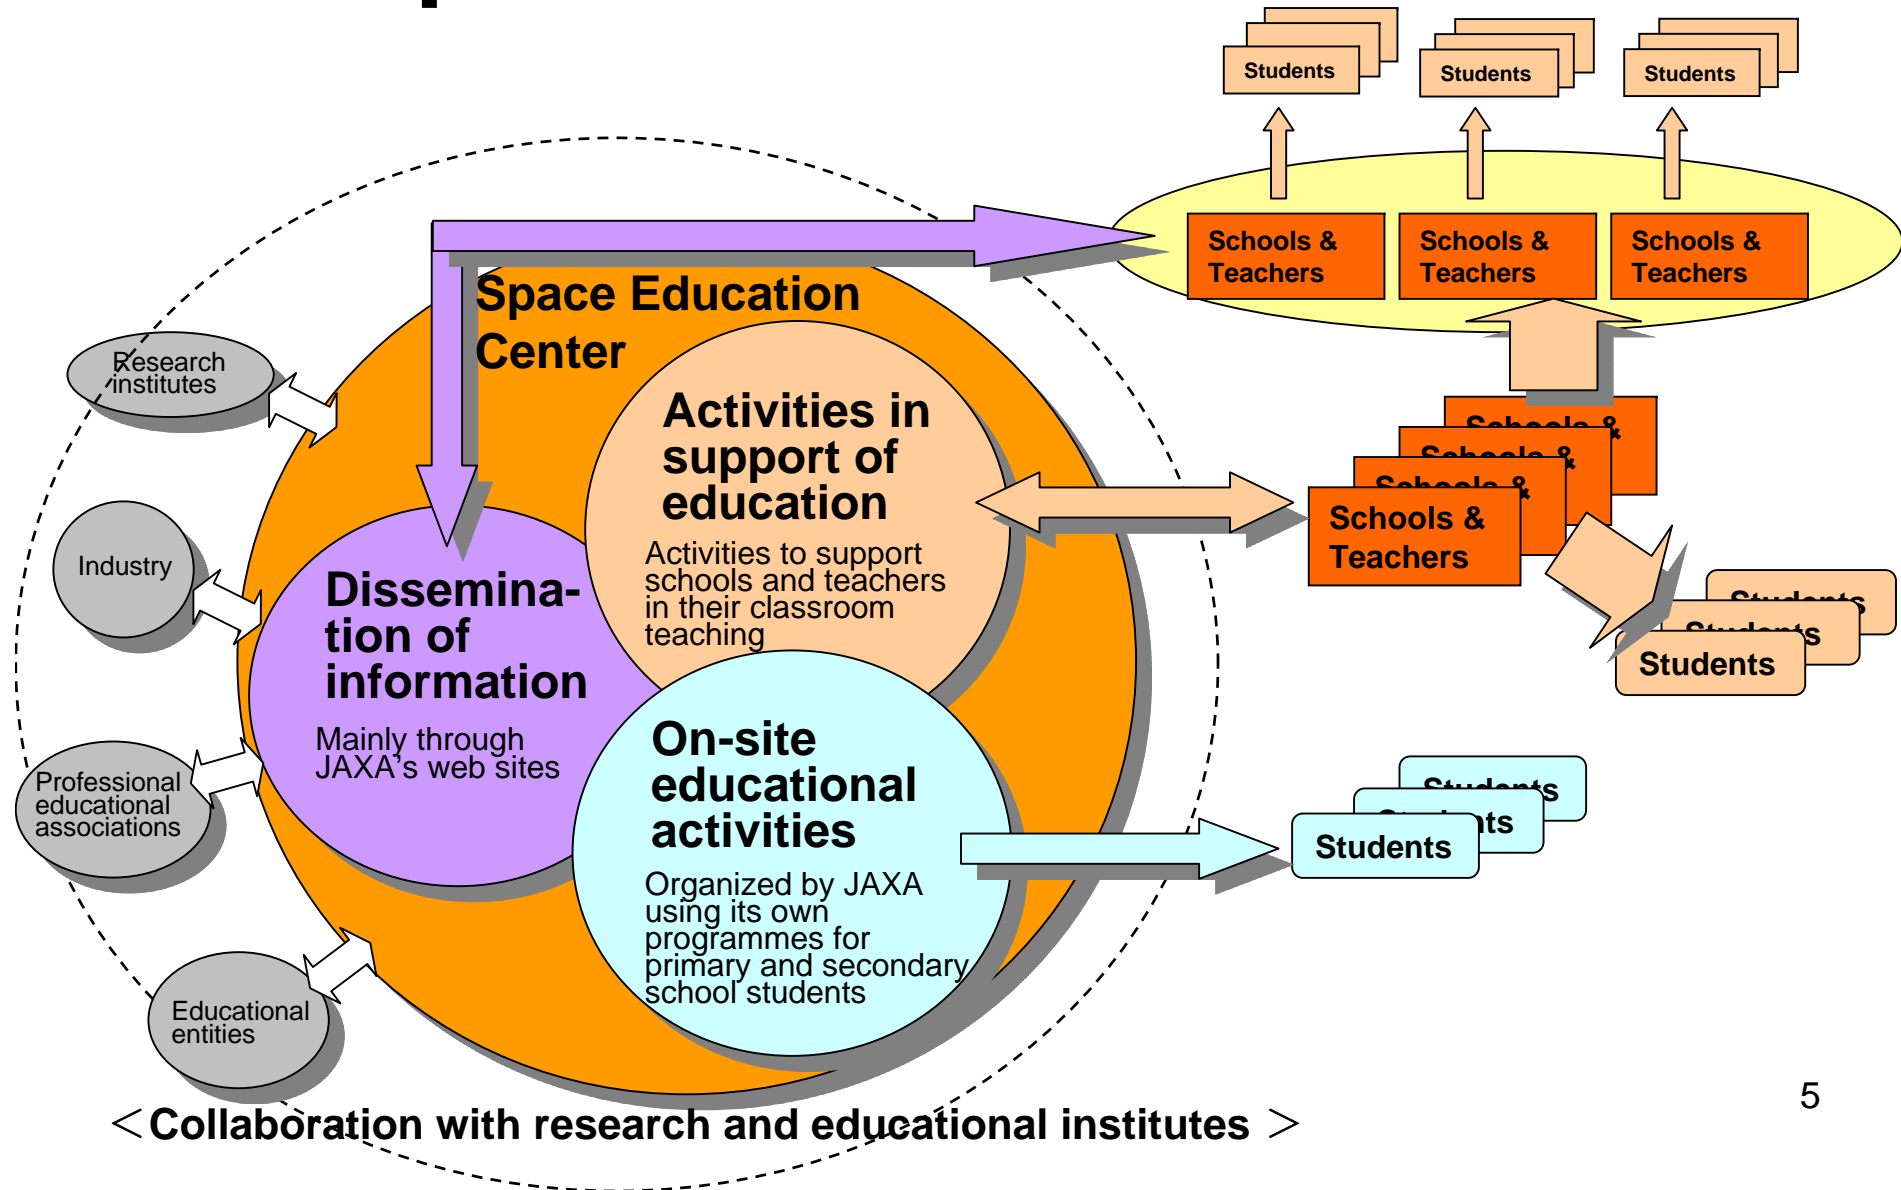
Students

Students

Students

Schools & Teachers

Schools & Teachers

Schools & Teachers

Space Education Center

Research institutes

Industry

Professional educational associations

Educational entities

Activities in support of education

Activities to support schools and teachers in their classroom teaching

Dissemination of information

Mainly through JAXA's web sites

On-site educational activities

Organized by JAXA using its own programmes for primary and secondary school students

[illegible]

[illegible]

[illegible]

Schools & Teachers

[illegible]

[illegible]

Students

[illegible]

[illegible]

Students

＜Collaboration with research and educational institutes ＞

5